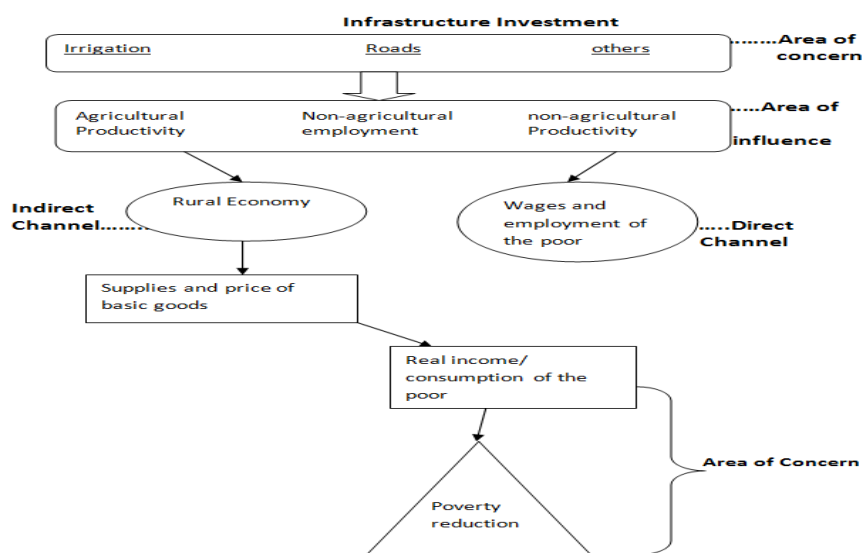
Infrastructure Investment

Irrigation Roads others

.......Area of concern

Agricultural Productivity

Non-agricultural employment

non-agricultural Productivity

.....Area of influence

Indirect Channel........

Rural Economy

Wages and employment of the poor

.....Direct Channel

Supplies and price of basic goods

Real income/ consumption of the poor

Area of Concern

Poverty reduction